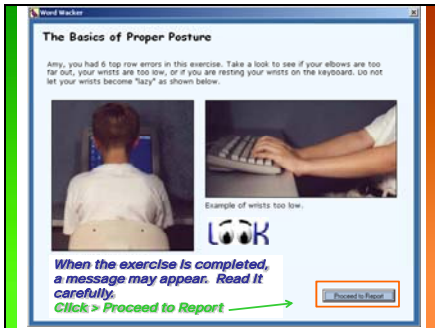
Word Wacker

The Basics of Proper Posture

Amy, you had 6 top row errors in this exercise. Take a look to see if your elbows are too far out, your wrists are too low, or if you are resting your wrists on the keyboard. Do not let your wrists become "lazy" as shown below.

Example of wrists too low.

LOOK

When the exercise is completed, a message may appear. Read it carefully.

Click > Proceed to Report

Proceed to Report